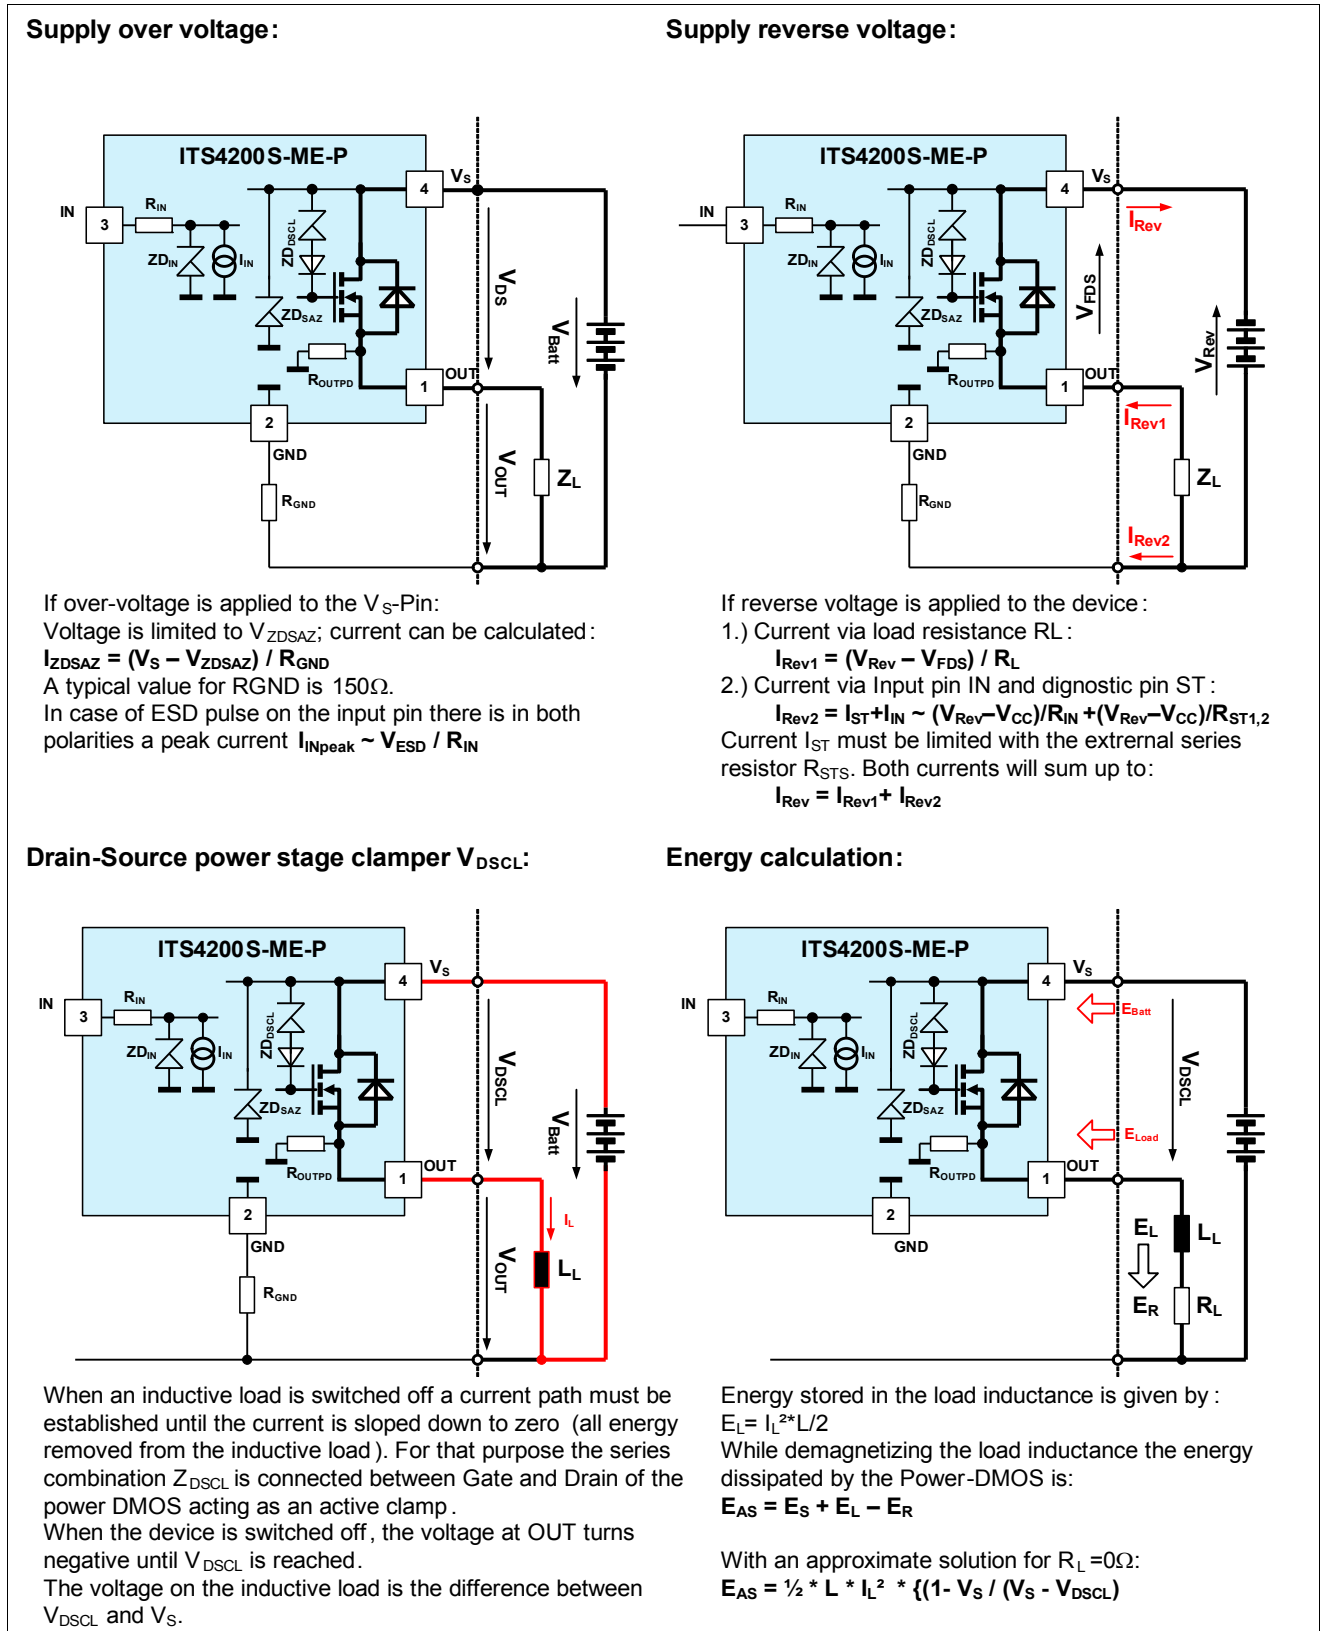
Supply over voltage:

ITS4200S-ME-P

IN 3 $R_{IN}$ $ZD_{IN}$ $I_{IN}$ $ZD_{DSCL}$ $ZD_{SAZ}$ $R_{OUTPD}$ 4 $V_S$ 1 OUT 2 GND $R_{GND}$ $V_{DS}$ $V_{Batt}$ $V_{OUT}$ $Z_L$

If over-voltage is applied to the $V_S$-Pin:
Voltage is limited to $V_{ZDSAZ}$; current can be calculated:
$I_{ZDSAZ} = (V_S – V_{ZDSAZ}) / R_{GND}$
A typical value for RGND is 150Ω.
In case of ESD pulse on the input pin there is in both polarities a peak current $I_{INpeak}$ ~ $V_{ESD}$ / $R_{IN}$

Supply reverse voltage:

ITS4200S-ME-P

IN 3 $R_{IN}$ $ZD_{IN}$ $I_{IN}$ $ZD_{DSCL}$ $ZD_{SAZ}$ $R_{OUTPD}$ 4 $V_S$ 1 OUT 2 GND $R_{GND}$ $I_{Rev}$ $V_{FDS}$ $V_{Rev}$ $I_{Rev1}$ $Z_L$ $I_{Rev2}$

If reverse voltage is applied to the device:
1.) Current via load resistance RL:
$I_{Rev1} = (V_{Rev} – V_{FDS}) / R_L$
2.) Current via Input pin IN and dignostic pin ST:
$I_{Rev2} = I_{ST}+I_{IN}$ ~ $(V_{Rev}–V_{CC})/R_{IN}$ +$(V_{Rev}–V_{CC})/R_{ST1,2}$
Current $I_{ST}$ must be limited with the extrernal series resistor $R_{STS}$. Both currents will sum up to:
$I_{Rev} = I_{Rev1}+ I_{Rev2}$

Drain-Source power stage clamper $V_{DSCL}$:

ITS4200S-ME-P

IN 3 $R_{IN}$ $ZD_{IN}$ $I_{IN}$ $ZD_{DSCL}$ $ZD_{SAZ}$ $R_{OUTPD}$ 4 $V_S$ 1 OUT 2 GND $R_{GND}$ $V_{DSCL}$ $V_{Batt}$ $V_{OUT}$ $I_L$ $L_L$

When an inductive load is switched off a current path must be established until the current is sloped down to zero (all energy removed from the inductive load). For that purpose the series combination $Z_{DSCL}$ is connected between Gate and Drain of the power DMOS acting as an active clamp.
When the device is switched off, the voltage at OUT turns negative until $V_{DSCL}$ is reached.
The voltage on the inductive load is the difference between $V_{DSCL}$ and $V_S$.

Energy calculation:

ITS4200S-ME-P

IN 3 $R_{IN}$ $ZD_{IN}$ $I_{IN}$ $ZD_{DSCL}$ $ZD_{SAZ}$ $R_{OUTPD}$ 4 $V_S$ 1 OUT 2 GND $E_{Batt}$ $E_{Load}$ $V_{DSCL}$ $E_L$ $L_L$ $E_R$ $R_L$

Energy stored in the load inductance is given by:
$E_L= I_L^2*L/2$
While demagnetizing the load inductance the energy dissipated by the Power-DMOS is:
$E_{AS} = E_S + E_L – E_R$

With an approximate solution for $R_L$=0Ω:
$E_{AS}$ = ½ * L * $I_L^2$ * {(1- $V_S$ / ($V_S$ - $V_{DSCL}$)